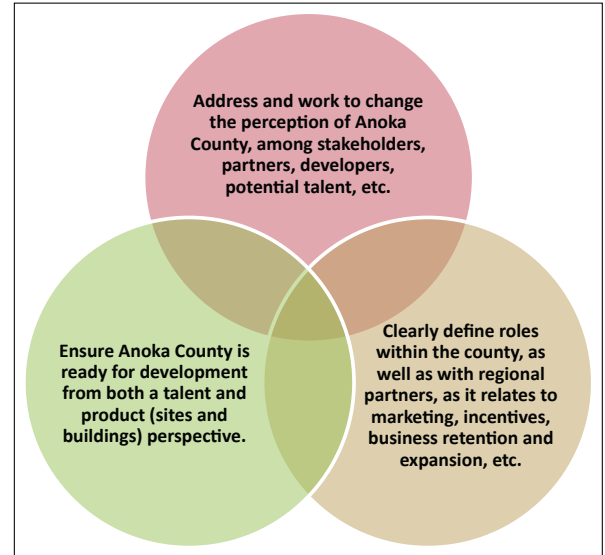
Address and work to change the perception of Anoka County, among stakeholders, partners, developers, potential talent, etc.

Ensure Anoka County is ready for development from both a talent and product (sites and buildings) perspective.

Clearly define roles within the county, as well as with regional partners, as it relates to marketing, incentives, business retention and expansion, etc.